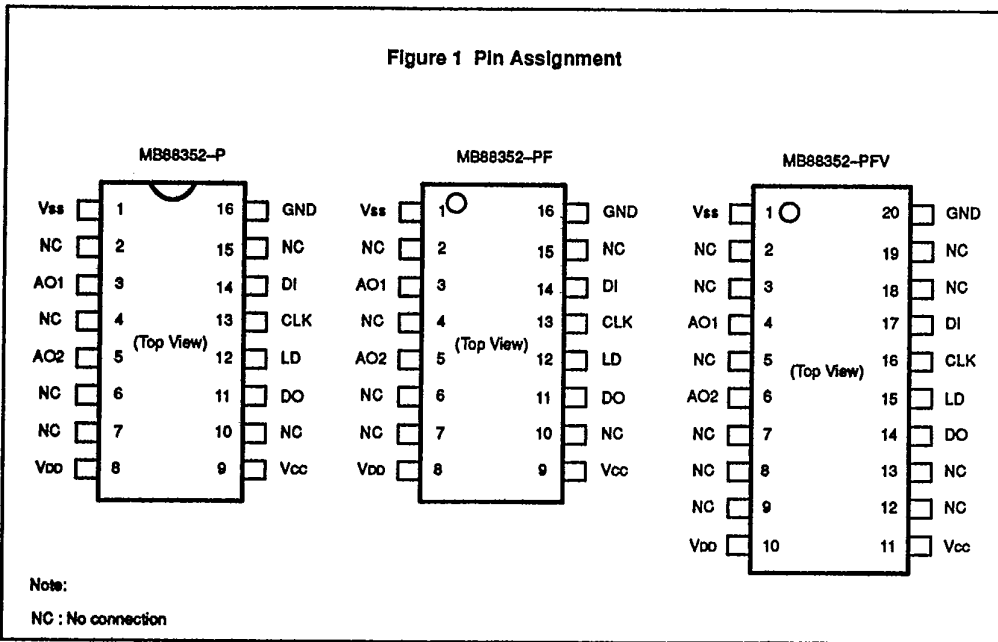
Figure 1 Pin Assignment

MB88352-P

| | | | |
|---|---|---|---|
| Vss | 1 | 16 | GND |
| NC | 2 | 15 | NC |
| AO1 | 3 | 14 | DI |
| NC | 4 | 13 | CLK |
| AO2 | 5 | 12 | LD |
| NC | 6 | 11 | DO |
| NC | 7 | 10 | NC |
| VDD | 8 | 9 | Vcc |

(Top View)

MB88352-PF

| | | | |
|---|---|---|---|
| Vss | 1 | 16 | GND |
| NC | 2 | 15 | NC |
| AO1 | 3 | 14 | DI |
| NC | 4 | 13 | CLK |
| AO2 | 5 | 12 | LD |
| NC | 6 | 11 | DO |
| NC | 7 | 10 | NC |
| VDD | 8 | 9 | Vcc |

(Top View)

MB88352-PFV

| | | | |
|---|---|---|---|
| Vss | 1 | 20 | GND |
| NC | 2 | 19 | NC |
| NC | 3 | 18 | NC |
| AO1 | 4 | 17 | DI |
| NC | 5 | 16 | CLK |
| AO2 | 6 | 15 | LD |
| NC | 7 | 14 | DO |
| NC | 8 | 13 | NC |
| NC | 9 | 12 | NC |
| VDD | 10 | 11 | Vcc |

(Top View)

Note:

NC : No connection